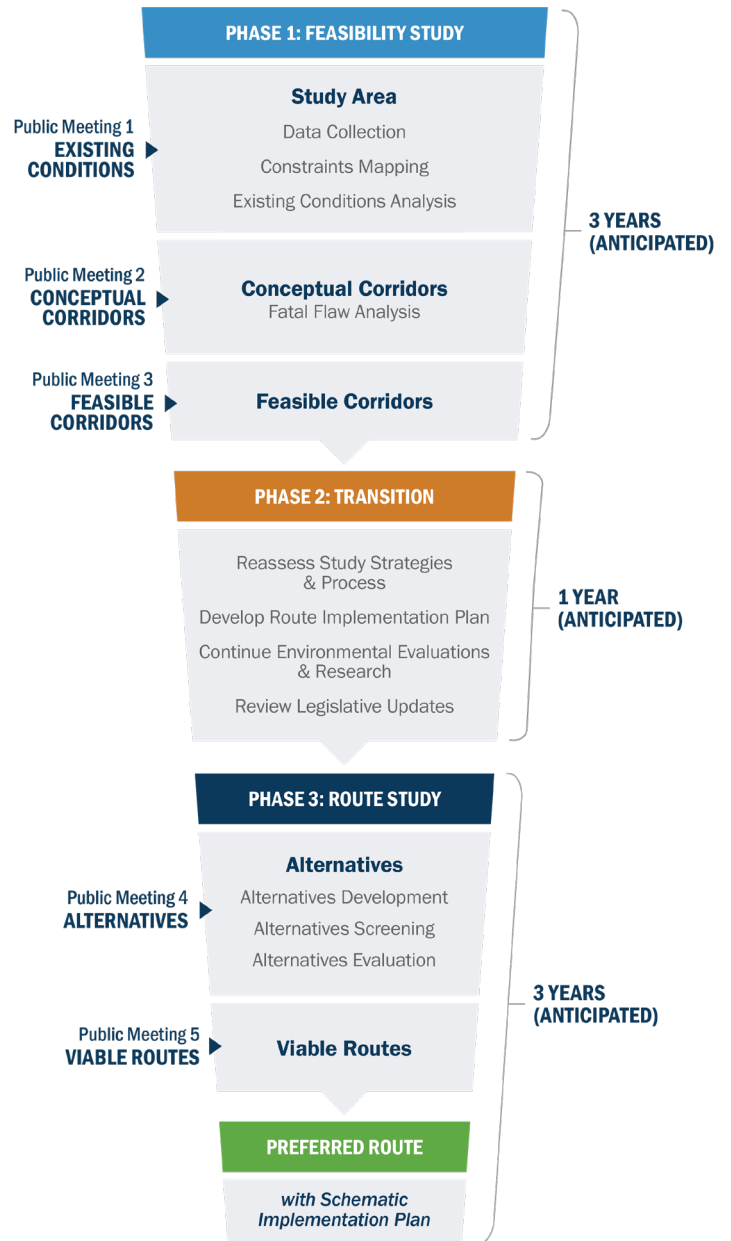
PHASE 1: FEASIBILITY STUDY

Public Meeting 1
EXISTING CONDITIONS

Study Area
Data Collection
Constraints Mapping
Existing Conditions Analysis

Public Meeting 2
CONCEPTUAL CORRIDORS

Conceptual Corridors
Fatal Flaw Analysis

Public Meeting 3
FEASIBLE CORRIDORS

Feasible Corridors

3 YEARS (ANTICIPATED)

PHASE 2: TRANSITION

Reassess Study Strategies & Process
Develop Route Implementation Plan
Continue Environmental Evaluations & Research
Review Legislative Updates

1 YEAR (ANTICIPATED)

PHASE 3: ROUTE STUDY

Public Meeting 4
ALTERNATIVES

Alternatives
Alternatives Development
Alternatives Screening
Alternatives Evaluation

Public Meeting 5
VIABLE ROUTES

Viable Routes

PREFERRED ROUTE

with Schematic Implementation Plan

3 YEARS (ANTICIPATED)